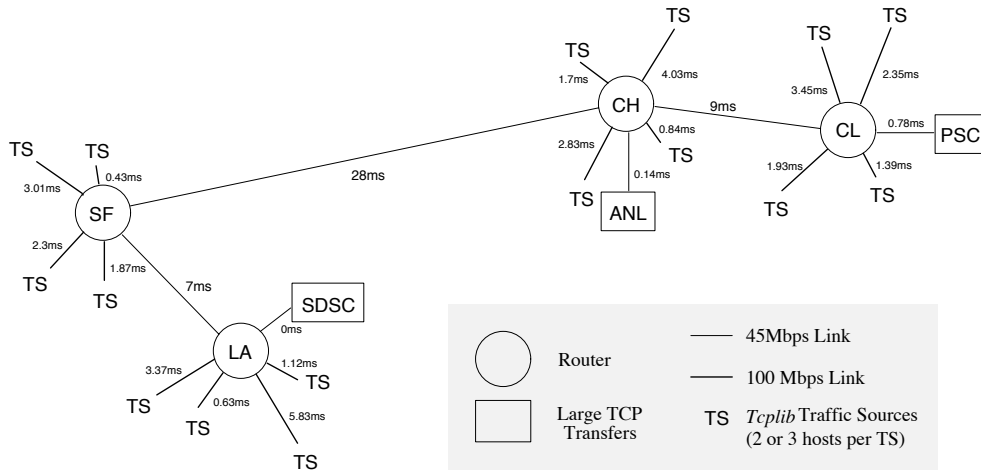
TS
TS
TS
TS
1.7ms
4.03ms
3.45ms
2.35ms
CH
9ms
CL
0.78ms
PSC
0.84ms
2.83ms
TS
1.93ms
1.39ms
0.14ms
TS
TS
TS
TS
ANL
TS
TS
0.43ms
3.01ms
28ms
SF
2.3ms
1.87ms
TS
7ms
TS
SDSC
0ms
LA
1.12ms
3.37ms
TS
0.63ms
5.83ms
TS
TS
TS

Router
45Mbps Link
100 Mbps Link
Large TCP Transfers
TS *Tcplib* Traffic Sources (2 or 3 hosts per TS)